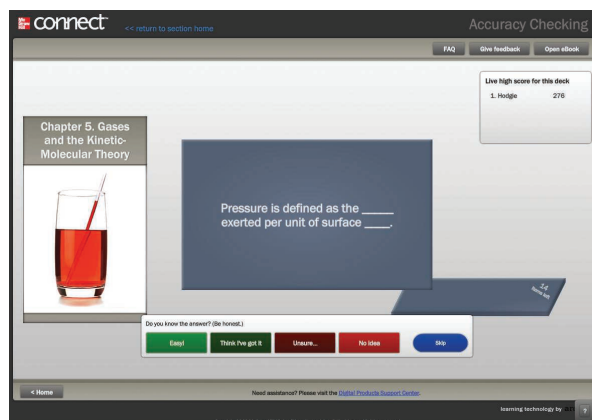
connect << return to section home

Accuracy Checking

FAQ Give feedback Open eBook

Live high score for this deck
1. Hodgie 276

Chapter 5. Gases and the Kinetic-Molecular Theory

Pressure is defined as the _____ exerted per unit of surface ____.

Do you know the answer? (Be honest.)

Easy! Think I've got it Unsure... No idea Skip

< Home

Need assistance? Please visit the Digital Products Support Center.

learning technology by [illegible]